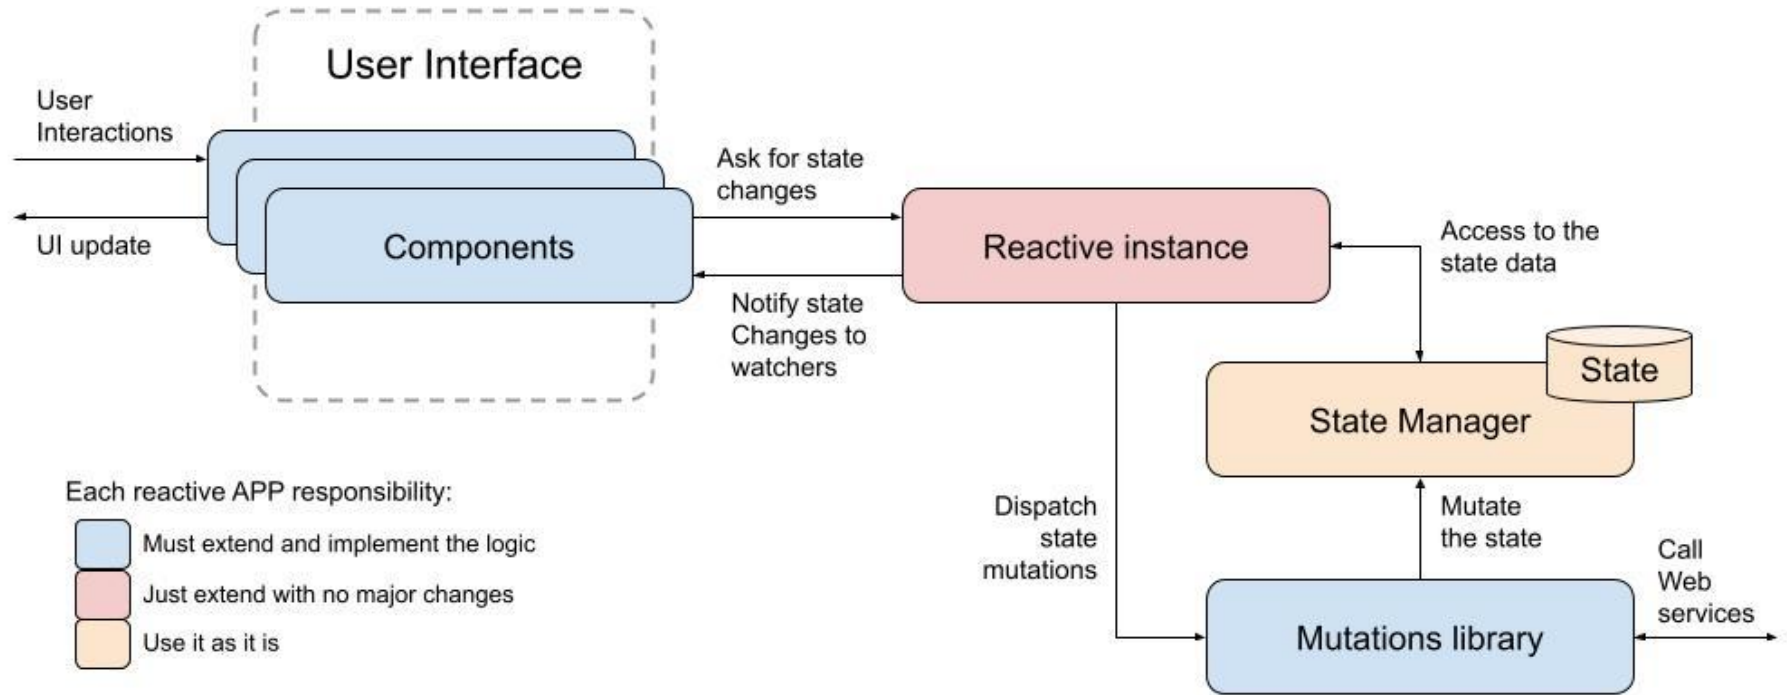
User Interface

User Interactions

UI update

Components

Ask for state changes

Notify state Changes to watchers

Reactive instance

Access to the state data

State

State Manager

Dispatch state mutations

Mutate the state

Call Web services

Mutations library

Each reactive APP responsibility:

Must extend and implement the logic

Just extend with no major changes

Use it as it is